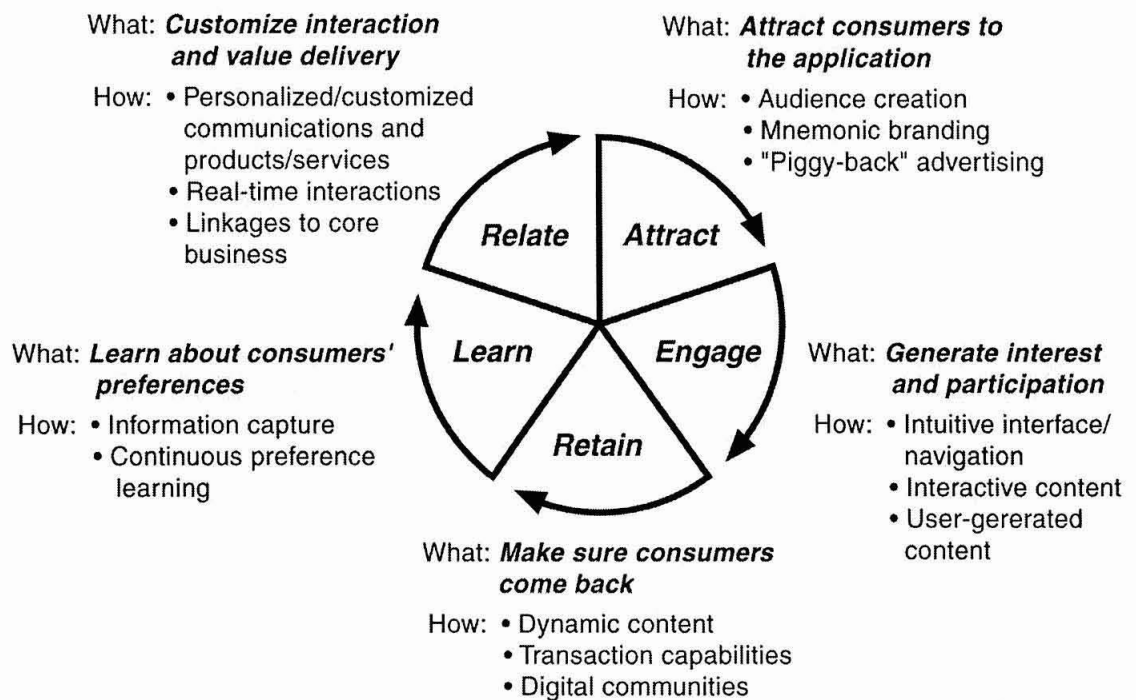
What: *Customize interaction and value delivery*

How: • Personalized/customized communications and products/services
• Real-time interactions
• Linkages to core business

What: *Attract consumers to the application*

How: • Audience creation
• Mnemonic branding
• "Piggy-back" advertising

Relate

Attract

Learn

Engage

Retain

What: *Learn about consumers' preferences*

How: • Information capture
• Continuous preference learning

What: *Generate interest and participation*

How: • Intuitive interface/ navigation
• Interactive content
• User-gererated content

What: *Make sure consumers come back*

How: • Dynamic content
• Transaction capabilities
• Digital communities